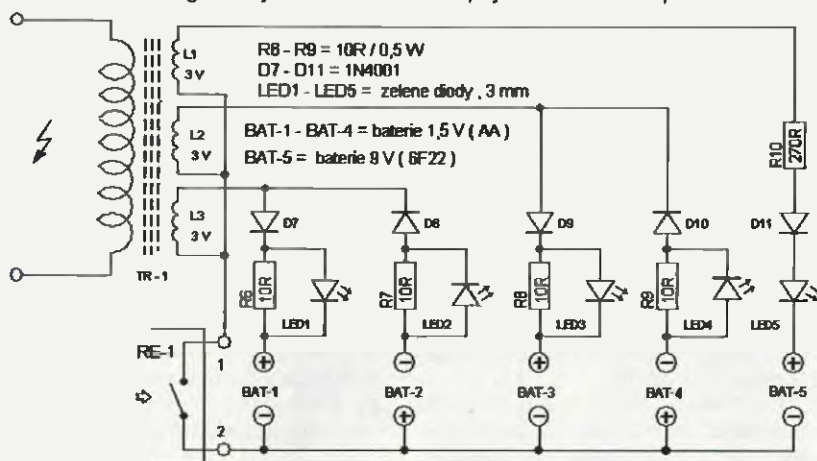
R6 - R9 = 10R / 0,5 W
D7 - D11 = 1N4001
LED1 - LED5 = zelene diody , 3 mm

BAT-1 - BAT-4 = baterie 1,5 V ( AA )
BAT-5 = baterie 9 V ( 6F22 )

L1 3 V
L2 3 V
L3 3 V
TR - 1

R10 270R

D7 D8 D9 D10 D11

R6 10R
R7 10R
R8 10R
R9 10R

LED1 LED2 LED3 LED4 LED5

RE-1
1
2

⊕ BAT-1 ⊖
⊖ BAT-2 ⊕
⊕ BAT-3 ⊖
⊖ BAT-4 ⊕
⊕ BAT-5 ⊖